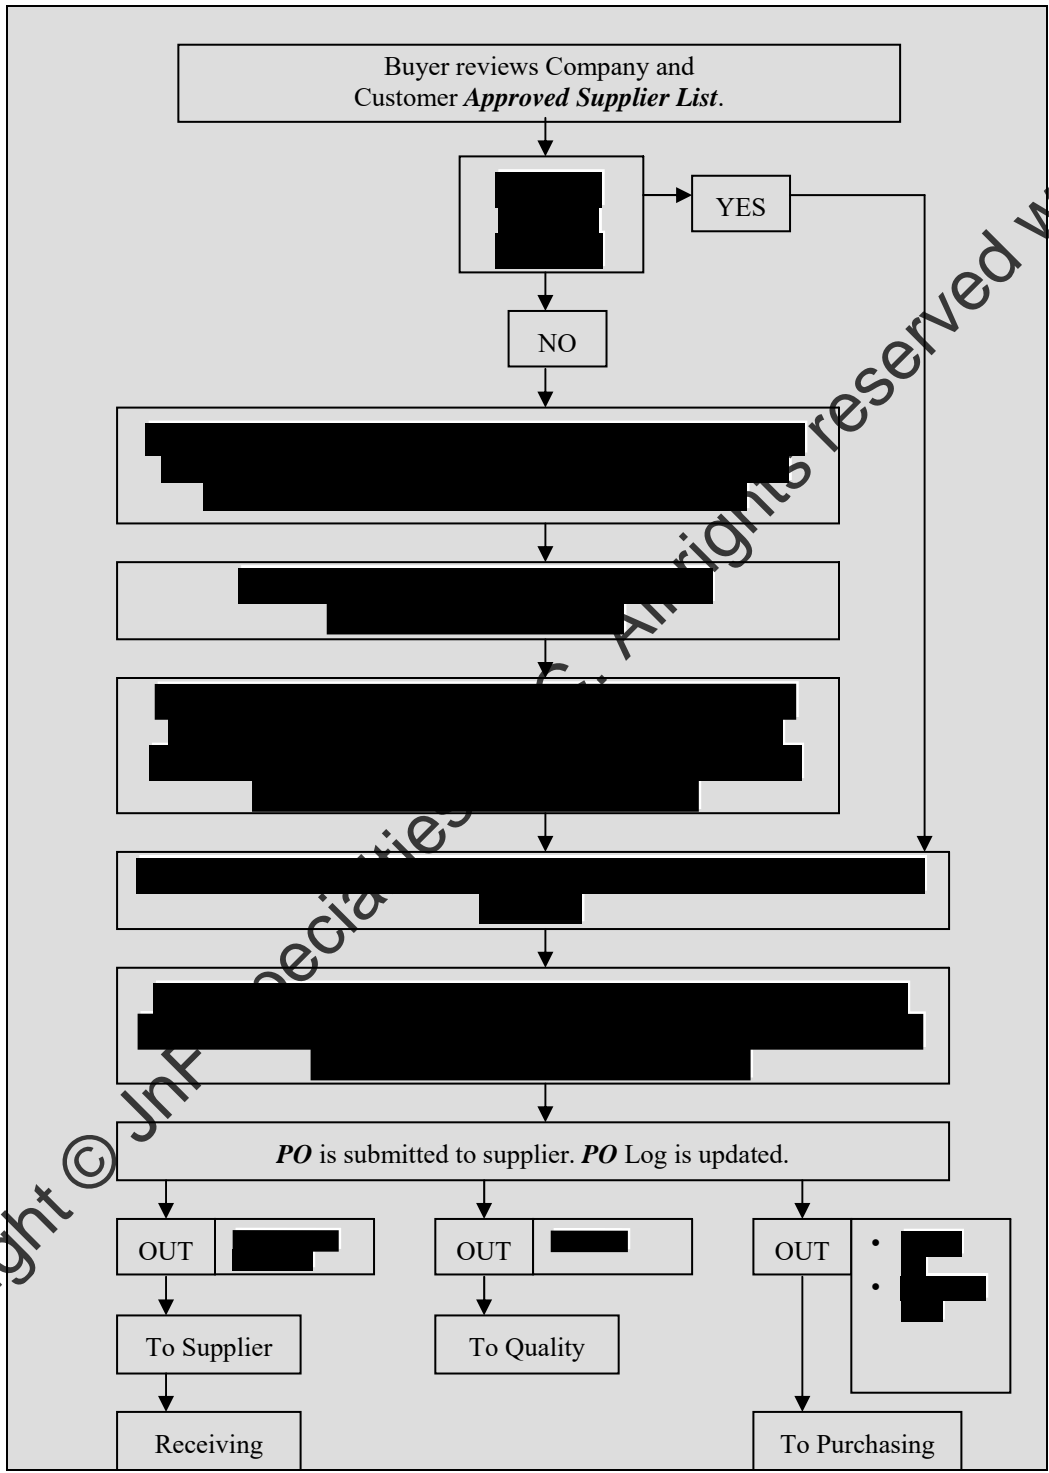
Buyer reviews Company and Customer ***Approved Supplier List***.

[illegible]

YES

NO

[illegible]

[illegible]

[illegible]

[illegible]

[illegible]

***PO*** is submitted to supplier. ***PO*** Log is updated.

OUT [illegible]

OUT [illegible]

OUT
• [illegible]
• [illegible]

To Supplier

To Quality

Receiving

To Purchasing

ght © JnF Specialties LLC. All rights reserved w